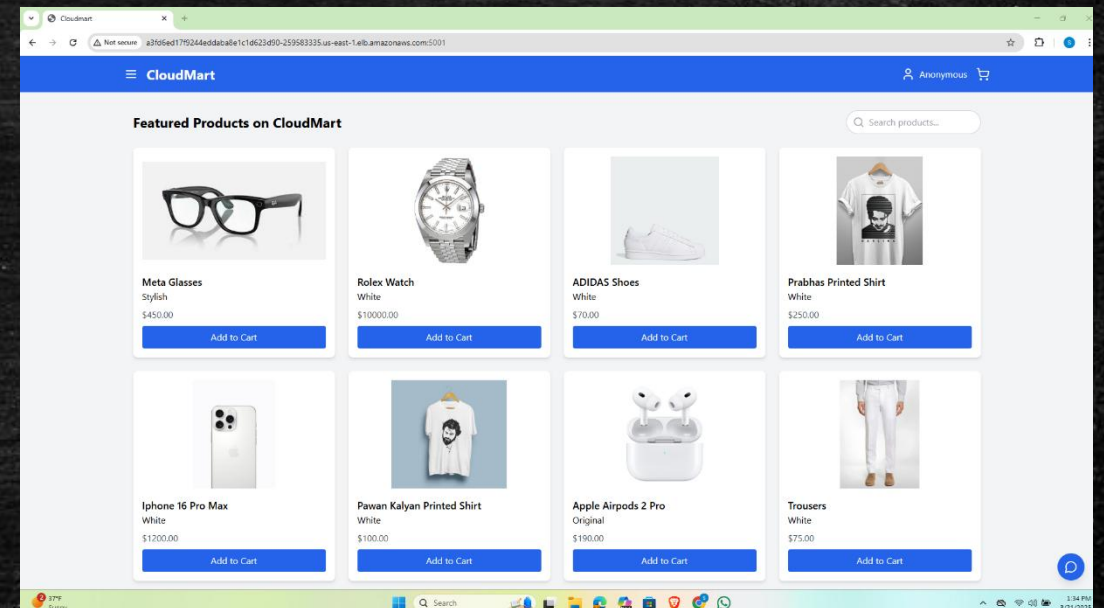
Cloudmart

Not secure a3fd6ed17f9244eddaba8e1c1d623d90-259583335.us-east-1.elb.amazonaws.com:5001

CloudMart

Anonymous

Featured Products on CloudMart

Search products...

Meta Glasses
Stylish
$450.00
Add to Cart

Rolex Watch
White
$10000.00
Add to Cart

ADIDAS Shoes
White
$70.00
Add to Cart

Prabhas Printed Shirt
White
$250.00
Add to Cart

Iphone 16 Pro Max
White
$1200.00
Add to Cart

Pawan Kalyan Printed Shirt
White
$100.00
Add to Cart

Apple Airpods 2 Pro
Original
$190.00
Add to Cart

Trousers
White
$75.00
Add to Cart

37°F

Search

1:34 PM
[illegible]